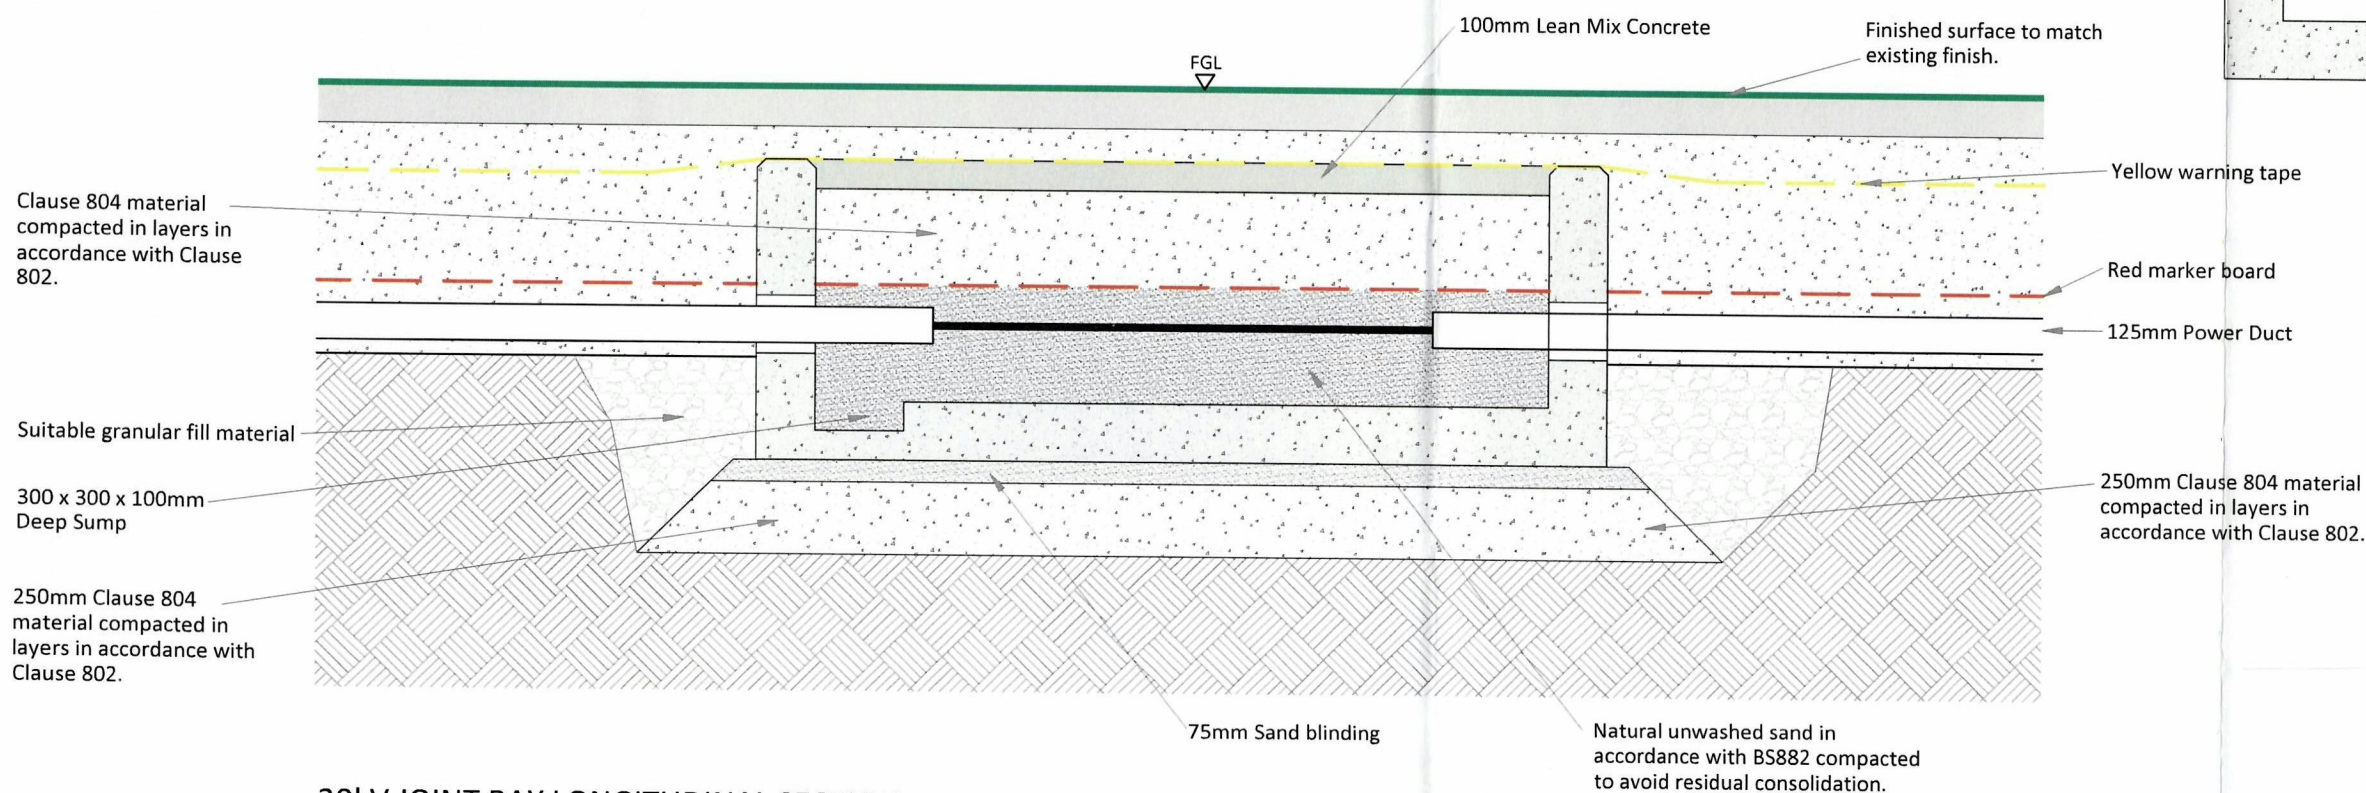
100mm Lean Mix Concrete

Finished surface to match existing finish.

FGL

Yellow warning tape

Clause 804 material compacted in layers in accordance with Clause 802.

Red marker board

125mm Power Duct

Suitable granular fill material

300 x 300 x 100mm Deep Sump

250mm Clause 804 material compacted in layers in accordance with Clause 802.

250mm Clause 804 material compacted in layers in accordance with Clause 802.

75mm Sand blinding

Natural unwashed sand in accordance with BS882 compacted to avoid residual consolidation.

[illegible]